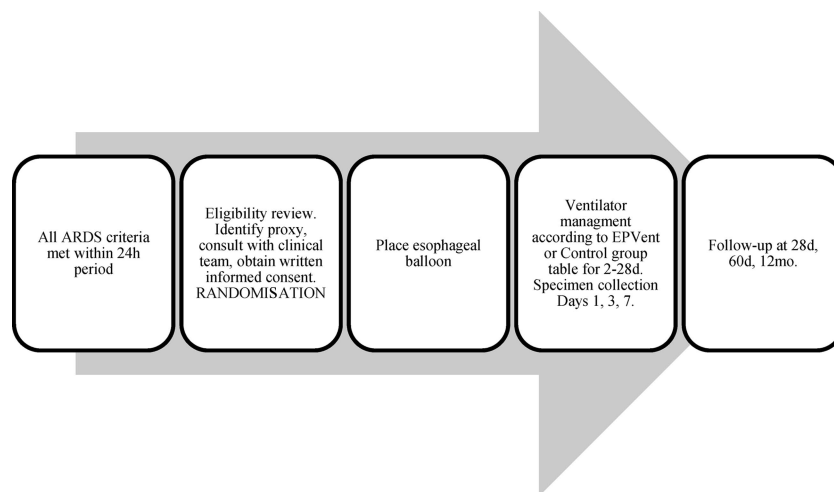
All ARDS criteria met within 24h period

Eligibility review. Identify proxy, consult with clinical team, obtain written informed consent. RANDOMISATION

Place esophageal balloon

Ventilator managment according to EPVent or Control group table for 2-28d. Specimen collection Days 1, 3, 7.

Follow-up at 28d, 60d, 12mo.